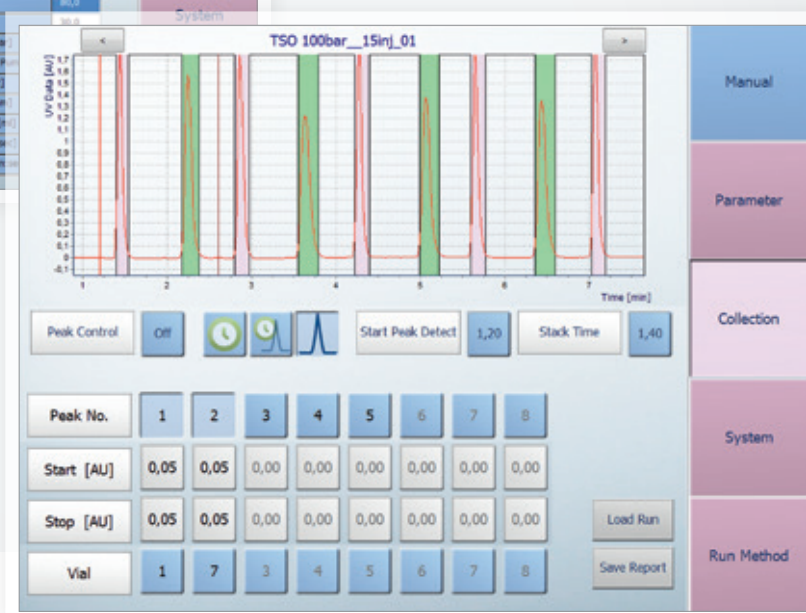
30,0
System

<
TSO 100bar__15inj_01
>

UV Data [AU]
1,7
1,6
1,5
1,4
1,3
1,2
1,1
1
0,9
0,8
0,7
0,6
0,5
0,4
0,3
0,2
0,1
0
-0,1
1
2
3
4
5
6
7
Time [min]

Peak Control
Off
Start Peak Detect
1,20
Stack Time
1,40

| Peak No. | 1 | 2 | 3 | 4 | 5 | 6 | 7 | 8 |
|---|---|---|---|---|---|---|---|---|
| Start [AU] | 0,05 | 0,05 | 0,00 | 0,00 | 0,00 | 0,00 | 0,00 | 0,00 |
| Stop [AU] | 0,05 | 0,05 | 0,00 | 0,00 | 0,00 | 0,00 | 0,00 | 0,00 |
| Vial | 1 | 7 | 3 | 4 | 5 | 6 | 7 | 8 |

Load Run
Save Report

Manual
Parameter
Collection
System
Run Method